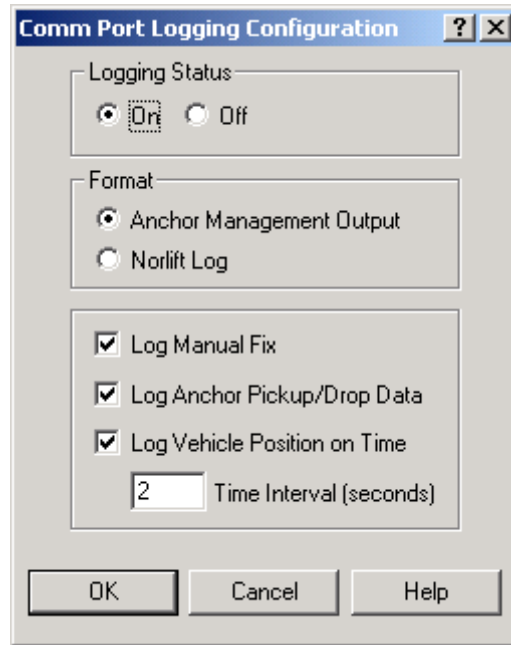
Comm Port Logging Configuration ? X

Logging Status
On Off

Format
Anchor Management Output
Norlift Log

Log Manual Fix
Log Anchor Pickup/Drop Data
Log Vehicle Position on Time
2 Time Interval (seconds)

OK Cancel Help